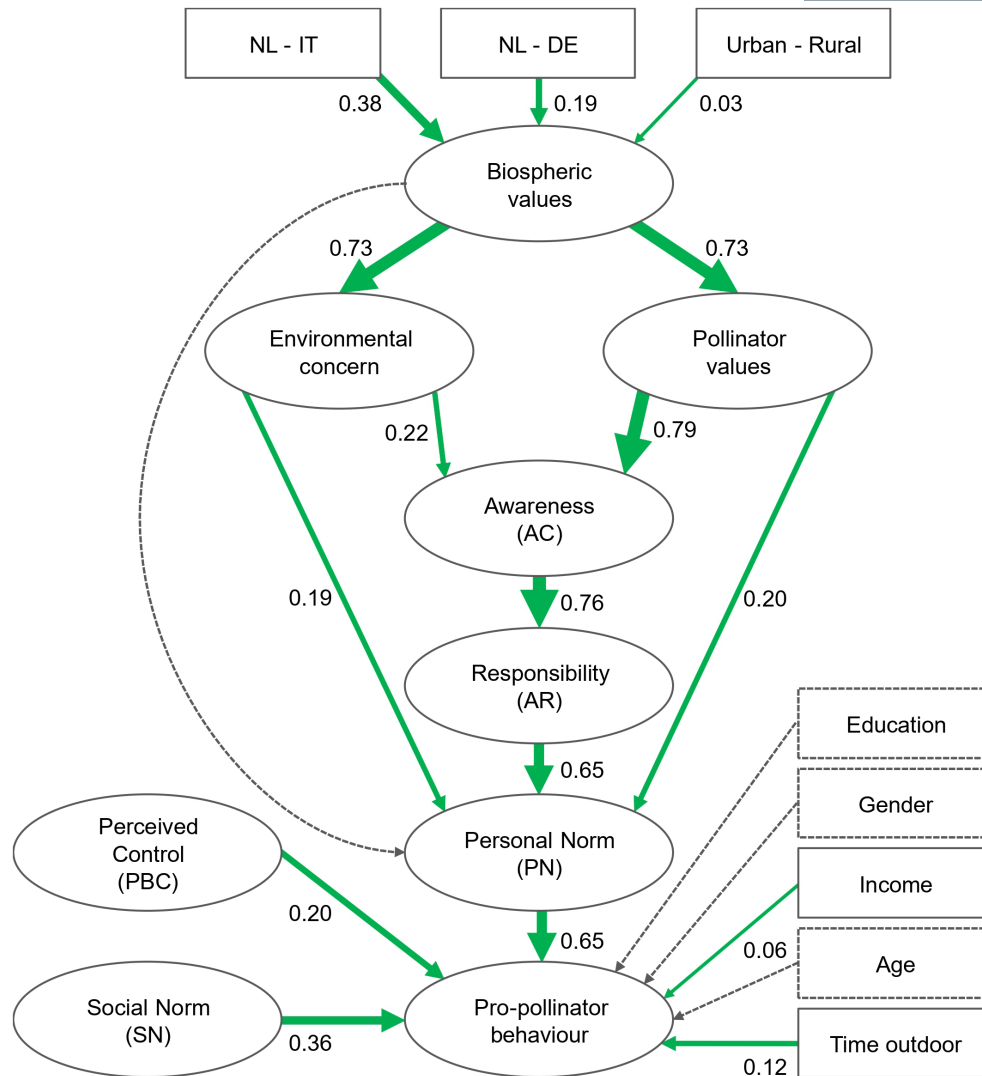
NL - IT
NL - DE
Urban - Rural
0.38
0.19
0.03
Biospheric values
0.73
0.73
Environmental concern
Pollinator values
0.22
0.79
Awareness (AC)
0.19
0.76
0.20
Responsibility (AR)
Education
0.65
Gender
Perceived Control (PBC)
Personal Norm (PN)
Income
0.20
0.65
0.06
Age
Social Norm (SN)
Pro-pollinator behaviour
0.36
Time outdoor
0.12